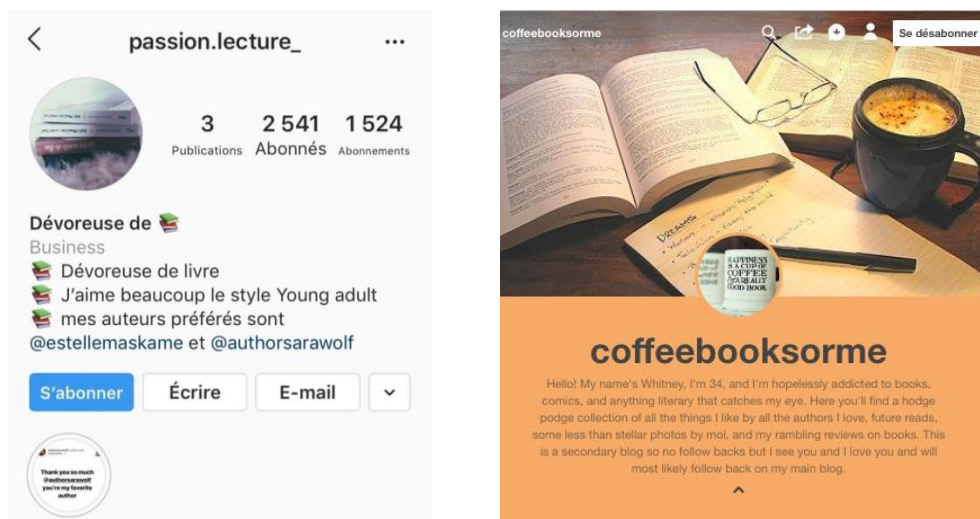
passion.lecture_

3 Publications
2 541 Abonnés
1 524 Abonnements

Dévoreuse de 📚
Business
📚 Dévoreuse de livre
📚 J'aime beaucoup le style Young adult
📚 mes auteurs préférés sont @estellemaskame et @authorsarawolf

S'abonner
Écrire
E-mail

Thank you so much @authorsarawolf you're my favorite author

coffeebooksorme
Se désabonner

DREAMS

HAPPINESS IS A CUP OF COFFEE AND A REALLY GOOD BOOK

coffeebooksorme

Hello! My name's Whitney, I'm 34, and I'm hopelessly addicted to books, comics, and anything literary that catches my eye. Here you'll find a hodge podge collection of all the things I like by all the authors I love, future reads, some less than stellar photos by moi, and my rambling reviews on books. This is a secondary blog so no follow backs but I see you and I love you and will most likely follow back on my main blog.